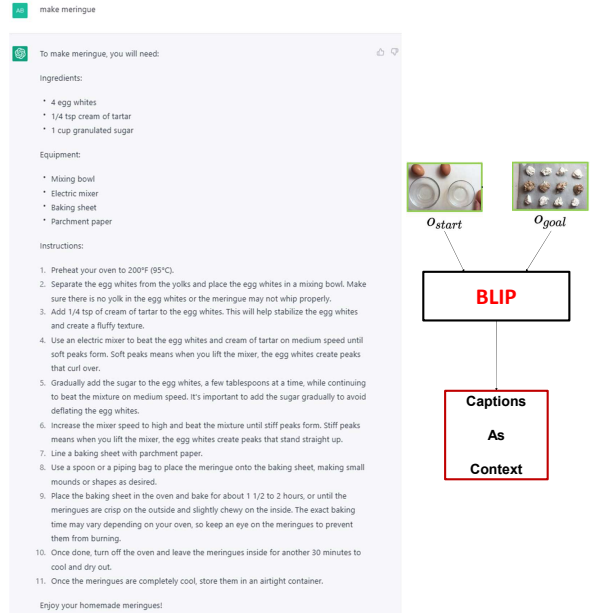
AB make meringue

To make meringue, you will need:

Ingredients:

- 4 egg whites
- 1/4 tsp cream of tartar
- 1 cup granulated sugar

Equipment:

- Mixing bowl
- Electric mixer
- Baking sheet
- Parchment paper

Instructions:

1. Preheat your oven to 200°F (95°C).
2. Separate the egg whites from the yolks and place the egg whites in a mixing bowl. Make sure there is no yolk in the egg whites or the meringue may not whip properly.
3. Add 1/4 tsp of cream of tartar to the egg whites. This will help stabilize the egg whites and create a fluffy texture.
4. Use an electric mixer to beat the egg whites and cream of tartar on medium speed until soft peaks form. Soft peaks means when you lift the mixer, the egg whites create peaks that curl over.
5. Gradually add the sugar to the egg whites, a few tablespoons at a time, while continuing to beat the mixture on medium speed. It's important to add the sugar gradually to avoid deflating the egg whites.
6. Increase the mixer speed to high and beat the mixture until stiff peaks form. Stiff peaks means when you lift the mixer, the egg whites create peaks that stand straight up.
7. Line a baking sheet with parchment paper.
8. Use a spoon or a piping bag to place the meringue onto the baking sheet, making small mounds or shapes as desired.
9. Place the baking sheet in the oven and bake for about 1 1/2 to 2 hours, or until the meringues are crisp on the outside and slightly chewy on the inside. The exact baking time may vary depending on your oven, so keep an eye on the meringues to prevent them from burning.
10. Once done, turn off the oven and leave the meringues inside for another 30 minutes to cool and dry out.
11. Once the meringues are completely cool, store them in an airtight container.

Enjoy your homemade meringues!

$o_{start}$ $o_{goal}$

BLIP

Captions As Context